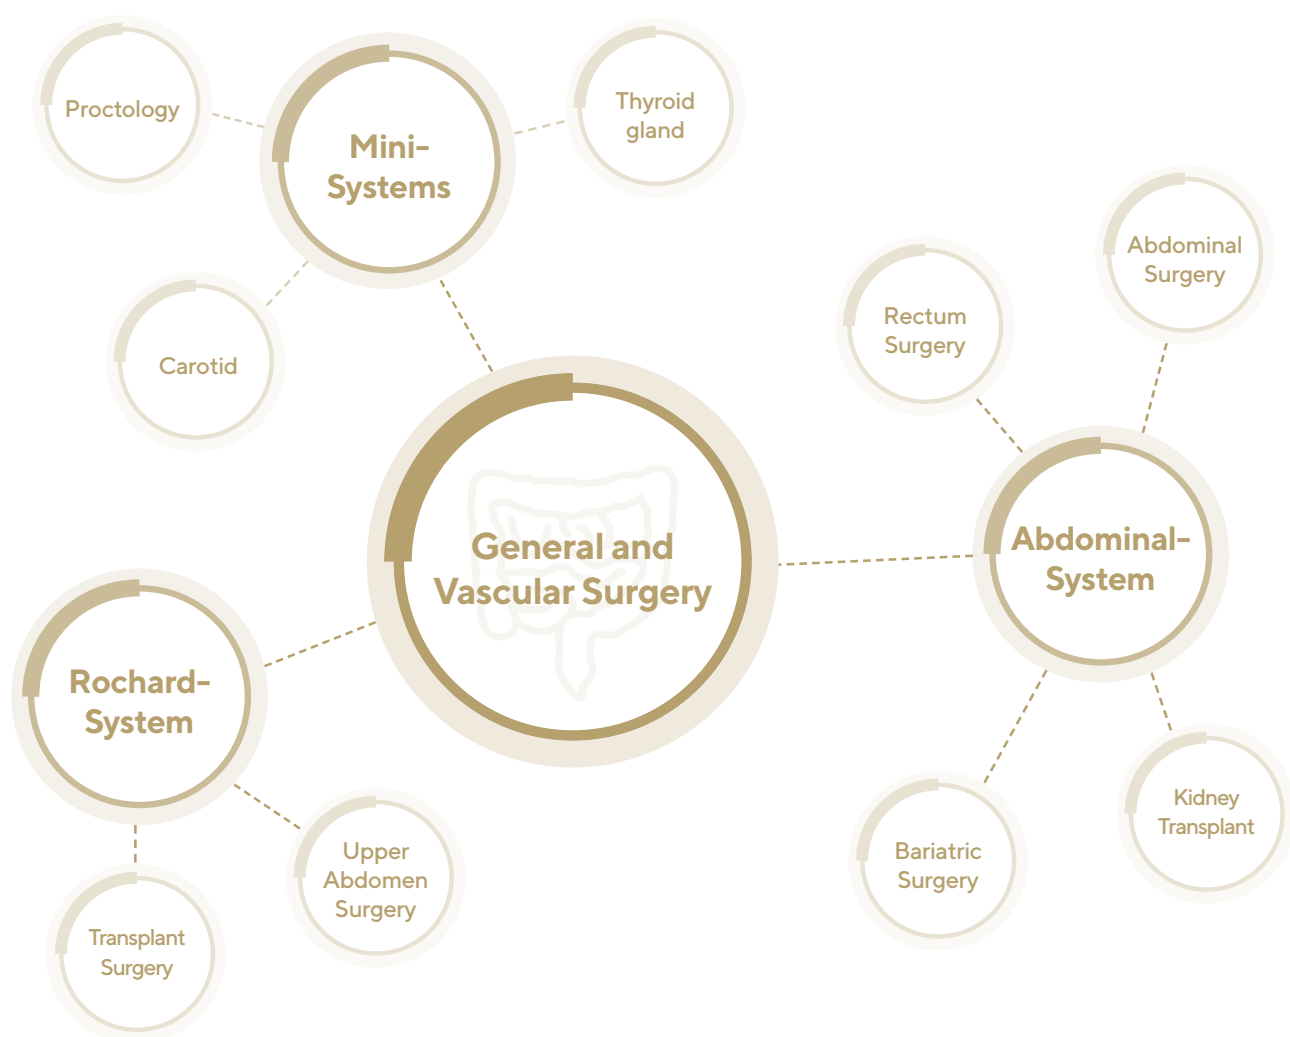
Proctology

Mini-Systems

Thyroid gland

Carotid

Abdominal Surgery

Rectum Surgery

General and Vascular Surgery

Abdominal-System

Rochard-System

Upper Abdomen Surgery

Transplant Surgery

Bariatric Surgery

Kidney Transplant